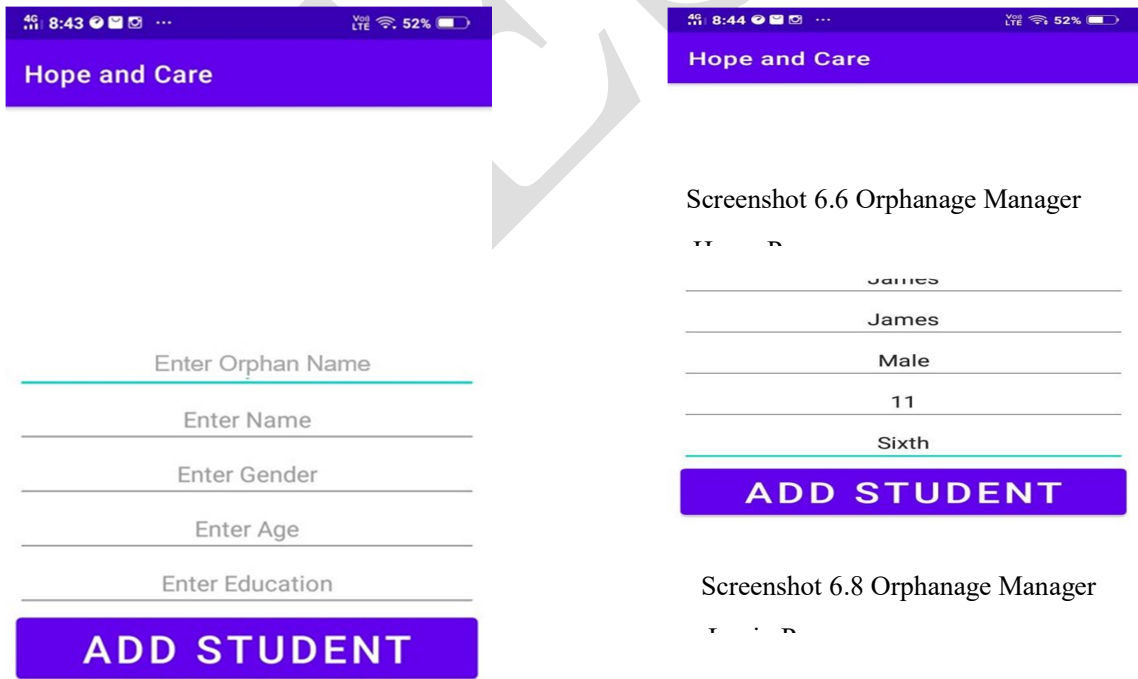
4G 8:43 ···

Vo) LTE 52%

Hope and Care

Enter Orphan Name

Enter Name

Enter Gender

Enter Age

Enter Education

ADD STUDENT

4G 8:44 ···

Vo) LTE 52%

Hope and Care

Screenshot 6.6 Orphanage Manager

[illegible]

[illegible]

James

Male

11

Sixth

ADD STUDENT

Screenshot 6.8 Orphanage Manager

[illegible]